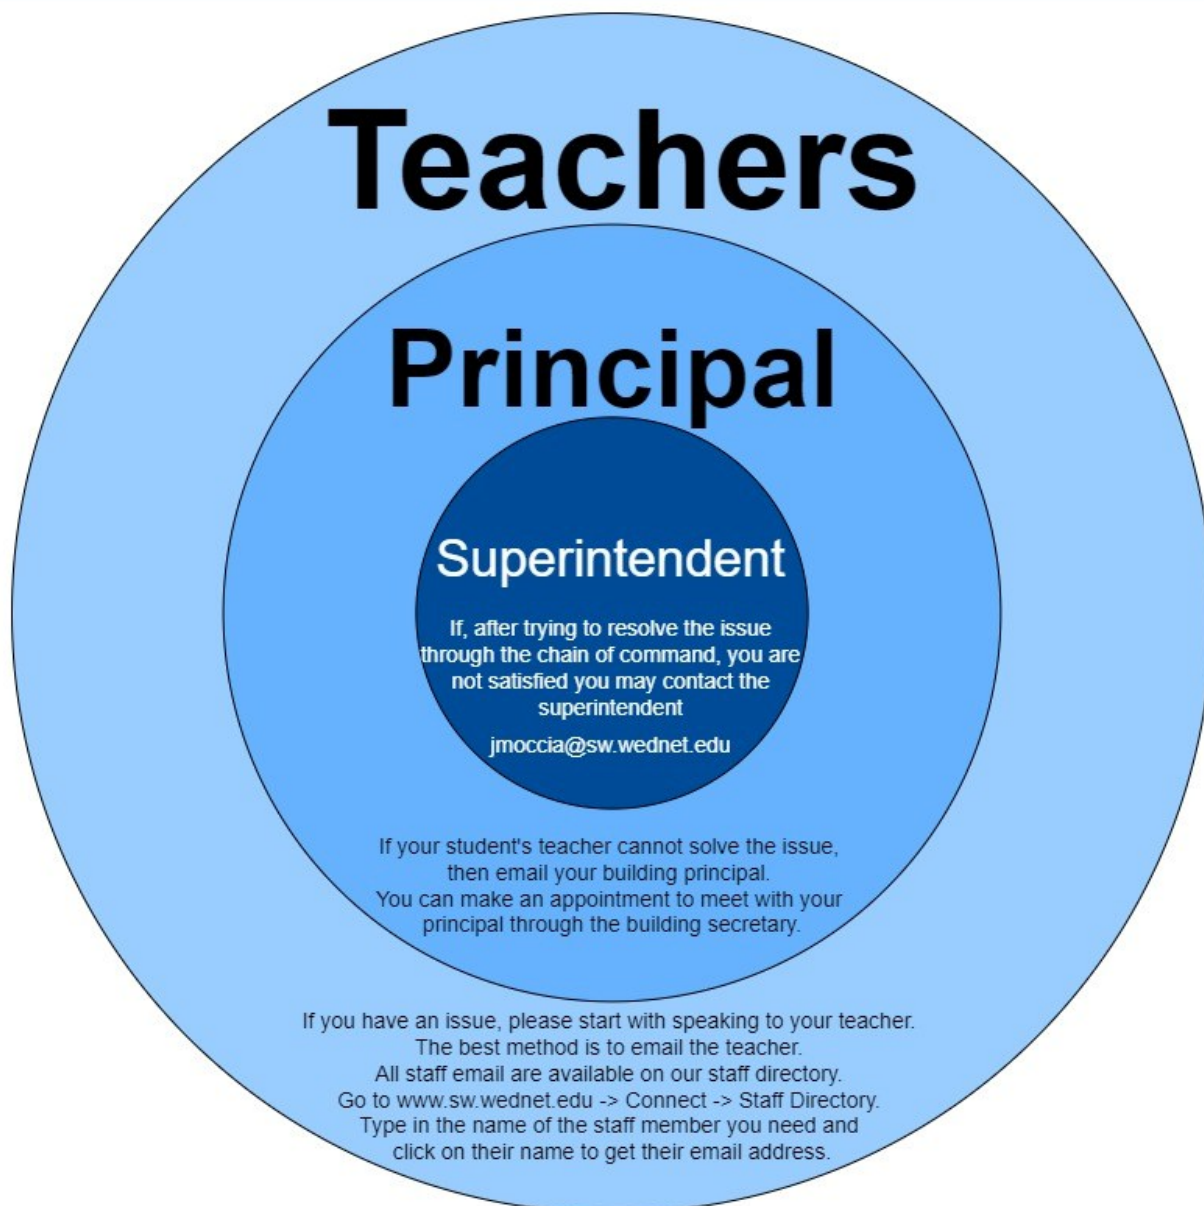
Teachers

Principal

Superintendent

If, after trying to resolve the issue through the chain of command, you are not satisfied you may contact the superintendent

jmoccia@sw.wednet.edu

If your student's teacher cannot solve the issue, then email your building principal.
You can make an appointment to meet with your principal through the building secretary.

If you have an issue, please start with speaking to your teacher.
The best method is to email the teacher.
All staff email are available on our staff directory.
Go to www.sw.wednet.edu -> Connect -> Staff Directory.
Type in the name of the staff member you need and click on their name to get their email address.